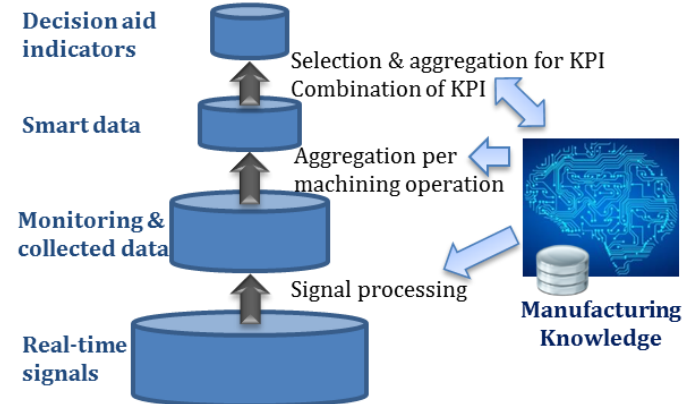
Decision aid indicators

Selection & aggregation for KPI
Combination of KPI

Smart data

Aggregation per machining operation

Monitoring & collected data

Signal processing

Manufacturing Knowledge

Real-time signals